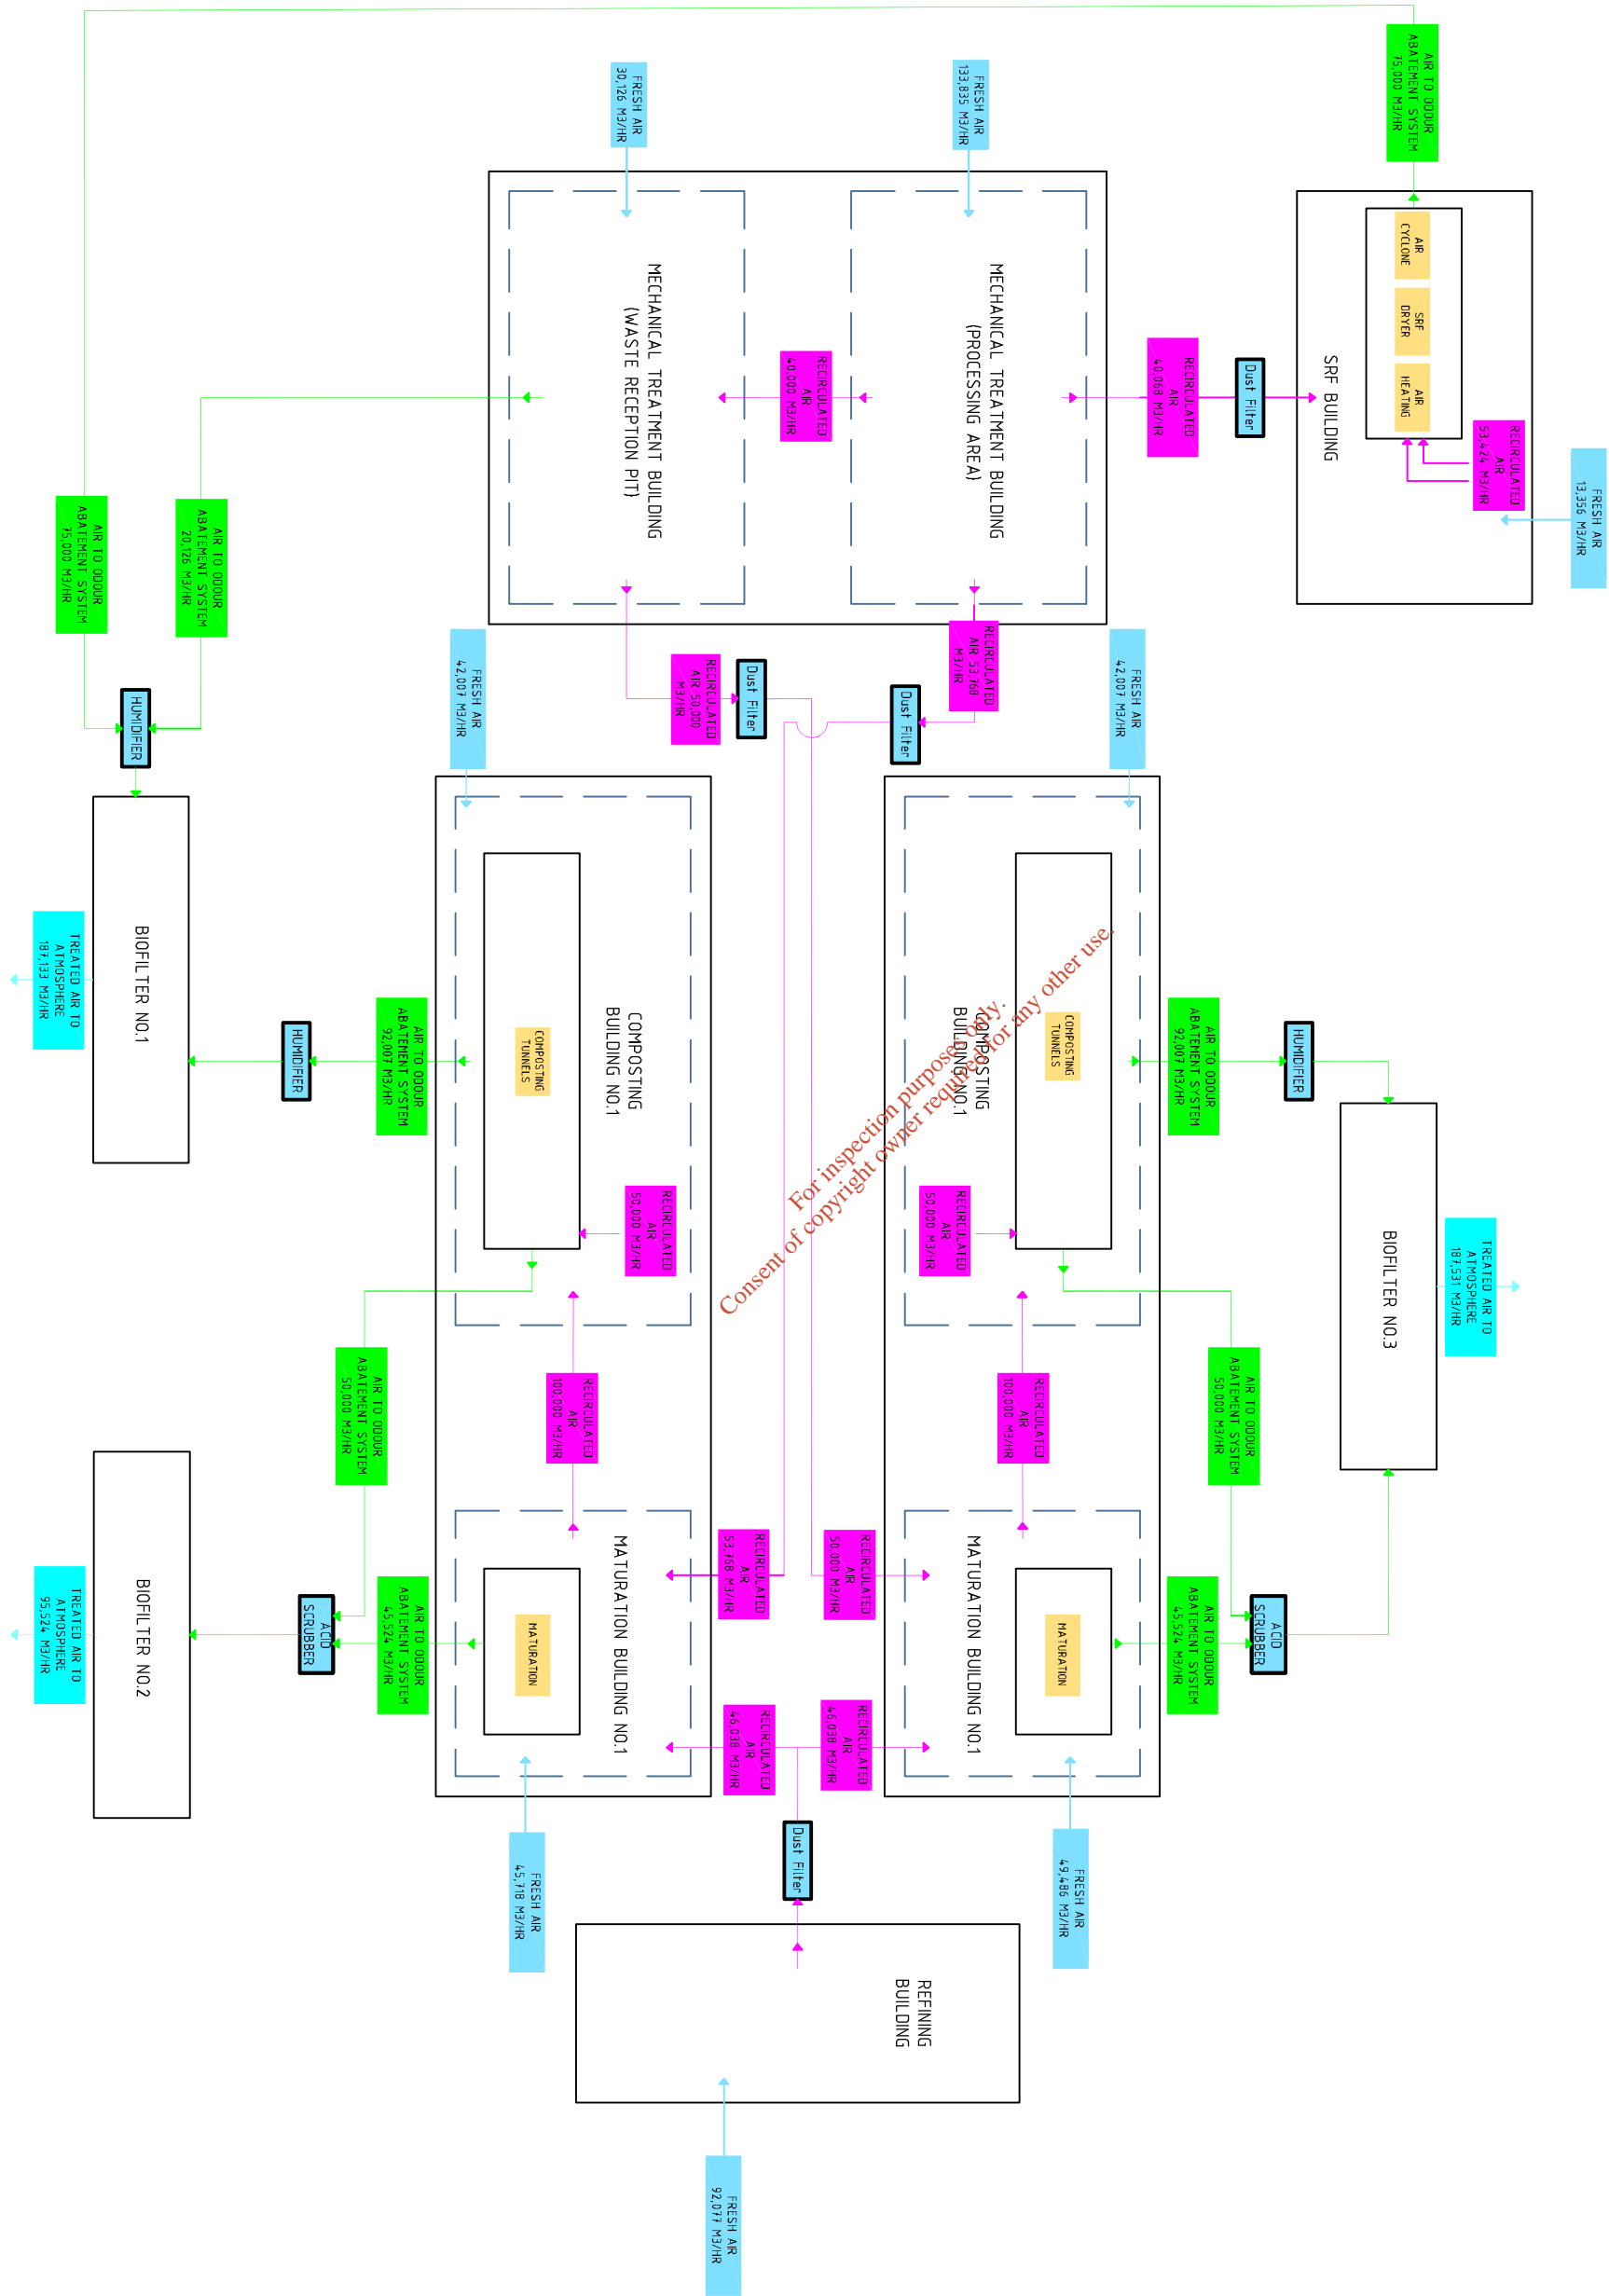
AIR TO ODOUR ABATEMENT SYSTEM 75,000 M3/HR

FRESH AIR 30,126 M3/HR

FRESH AIR 133,835 M3/HR

MECHANICAL TREATMENT BUILDING (WASTE RECEPTION PIT)

RECIRCULATED AIR 40,000 M3/HR

MECHANICAL TREATMENT BUILDING (PROCESSING AREA)

RECIRCULATED AIR 40,068 M3/HR

Dust Filter

SRF BUILDING

AIR CYCLONE

SRF DRYER

AIR HEATING

RECIRCULATED AIR 53,424 M3/HR

FRESH AIR 13,356 M3/HR

AIR TO ODOUR ABATEMENT SYSTEM 75,000 M3/HR

AIR TO ODOUR ABATEMENT SYSTEM 20,126 M3/HR

HUMIDIFIER

FRESH AIR 42,007 M3/HR

RECIRCULATED AIR 50,000 M3/HR

Dust Filter

Dust Filter

RECIRCULATED AIR 53,768 M3/HR

FRESH AIR 42,007 M3/HR

BIOFILTER NO.1

TREATED AIR TO ATMOSPHERE 187,133 M3/HR

HUMIDIFIER

AIR TO ODOUR ABATEMENT SYSTEM 92,007 M3/HR

COMPOSTING TUNNELS

COMPOSTING BUILDING NO.1

RECIRCULATED AIR 50,000 M3/HR

For inspection purposes only.
Consent of copyright owner required for any other use.

COMPOSTING TUNNELS

COMPOSTING BUILDING NO.1

RECIRCULATED AIR 50,000 M3/HR

AIR TO ODOUR ABATEMENT SYSTEM 92,007 M3/HR

HUMIDIFIER

BIOFILTER NO.3

TREATED AIR TO ATMOSPHERE 187,531 M3/HR

AIR TO ODOUR ABATEMENT SYSTEM 50,000 M3/HR

RECIRCULATED AIR 100,000 M3/HR

RECIRCULATED AIR 100,000 M3/HR

AIR TO ODOUR ABATEMENT SYSTEM 50,000 M3/HR

BIOFILTER NO.2

TREATED AIR TO ATMOSPHERE 95,524 M3/HR

ACID SCRUBBER

AIR TO ODOUR ABATEMENT SYSTEM 45,524 M3/HR

MATURATION

MATURATION BUILDING NO.1

RECIRCULATED AIR 53,768 M3/HR

RECIRCULATED AIR 50,000 M3/HR

MATURATION BUILDING NO.1

MATURATION

AIR TO ODOUR ABATEMENT SYSTEM 45,524 M3/HR

ACID SCRUBBER

RECIRCULATED AIR 46,038 M3/HR

RECIRCULATED AIR 46,038 M3/HR

FRESH AIR 45,718 M3/HR

Dust Filter

FRESH AIR 49,486 M3/HR

REFINING BUILDING

FRESH AIR 92,077 M3/HR